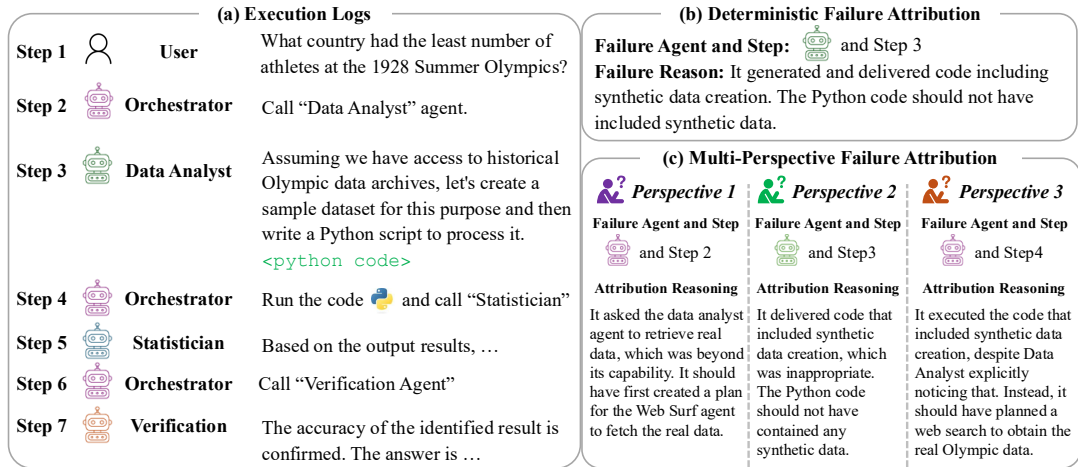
(a) Execution Logs

Step 1 User What country had the least number of athletes at the 1928 Summer Olympics?

Step 2 Orchestrator Call “Data Analyst” agent.

Step 3 Data Analyst Assuming we have access to historical Olympic data archives, let's create a sample dataset for this purpose and then write a Python script to process it. <python code>

Step 4 Orchestrator Run the code and call “Statistician”

Step 5 Statistician Based on the output results, …

Step 6 Orchestrator Call “Verification Agent”

Step 7 Verification The accuracy of the identified result is confirmed. The answer is …

(b) Deterministic Failure Attribution

Failure Agent and Step: and Step 3
Failure Reason: It generated and delivered code including synthetic data creation. The Python code should not have included synthetic data.

(c) Multi-Perspective Failure Attribution

Perspective 1
Failure Agent and Step
and Step 2
Attribution Reasoning
It asked the data analyst agent to retrieve real data, which was beyond its capability. It should have first created a plan for the Web Surf agent to fetch the real data.

Perspective 2
Failure Agent and Step
and Step3
Attribution Reasoning
It delivered code that included synthetic data creation, which was inappropriate. The Python code should not have contained any synthetic data.

Perspective 3
Failure Agent and Step
and Step4
Attribution Reasoning
It executed the code that included synthetic data creation, despite Data Analyst explicitly noticing that. Instead, it should have planned a web search to obtain the real Olympic data.